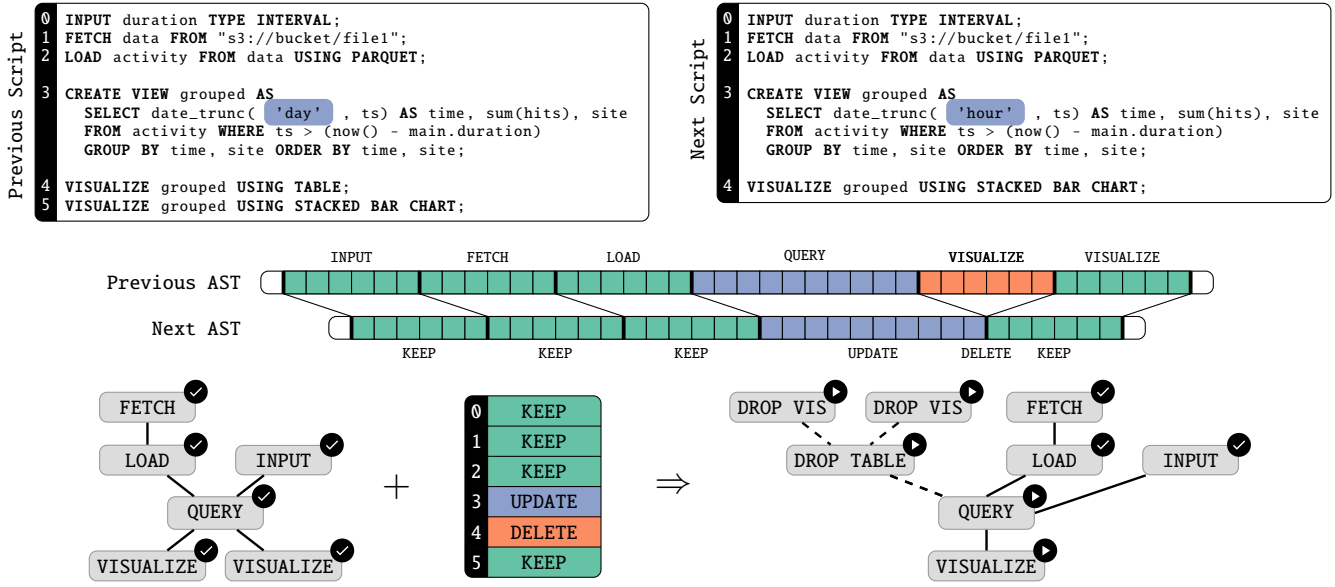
Previous Script

0 INPUT duration TYPE INTERVAL;
1 FETCH data FROM "s3://bucket/file1";
2 LOAD activity FROM data USING PARQUET;

3 CREATE VIEW grouped AS
SELECT date_trunc( 'day' , ts) AS time, sum(hits), site
FROM activity WHERE ts > (now() - main.duration)
GROUP BY time, site ORDER BY time, site;

4 VISUALIZE grouped USING TABLE;
5 VISUALIZE grouped USING STACKED BAR CHART;

Next Script

0 INPUT duration TYPE INTERVAL;
1 FETCH data FROM "s3://bucket/file1";
2 LOAD activity FROM data USING PARQUET;

3 CREATE VIEW grouped AS
SELECT date_trunc( 'hour' , ts) AS time, sum(hits), site
FROM activity WHERE ts > (now() - main.duration)
GROUP BY time, site ORDER BY time, site;

4 VISUALIZE grouped USING STACKED BAR CHART;

INPUT FETCH LOAD QUERY VISUALIZE VISUALIZE
Previous AST
Next AST
KEEP KEEP KEEP UPDATE DELETE KEEP

FETCH
LOAD
INPUT
QUERY
VISUALIZE
VISUALIZE

+

| | |
|---|---|
| 0 | KEEP |
| 1 | KEEP |
| 2 | KEEP |
| 3 | UPDATE |
| 4 | DELETE |
| 5 | KEEP |

⇒

DROP VIS
DROP VIS
FETCH
DROP TABLE
LOAD
INPUT
QUERY
VISUALIZE